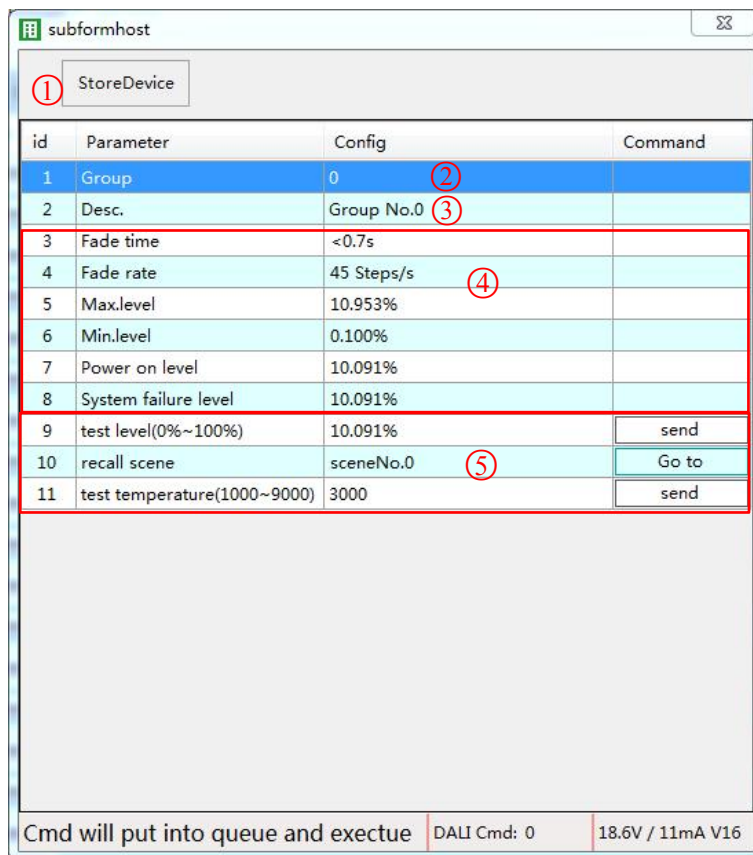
subformhost

① StoreDevice

| id | Parameter | Config | Command |
|---|---|---|---|
| 1 | Group | 0 ② | |
| 2 | Desc. | Group No.0 ③ | |
| 3 | Fade time | <0.7s | |
| 4 | Fade rate | 45 Steps/s ④ | |
| 5 | Max.level | 10.953% | |
| 6 | Min.level | 0.100% | |
| 7 | Power on level | 10.091% | |
| 8 | System failure level | 10.091% | |
| 9 | test level(0%~100%) | 10.091% | send |
| 10 | recall scene | sceneNo.0 ⑤ | Go to |
| 11 | test temperature(1000~9000) | 3000 | send |

Cmd will put into queue and exectue | DALI Cmd: 0 | 18.6V / 11mA V16